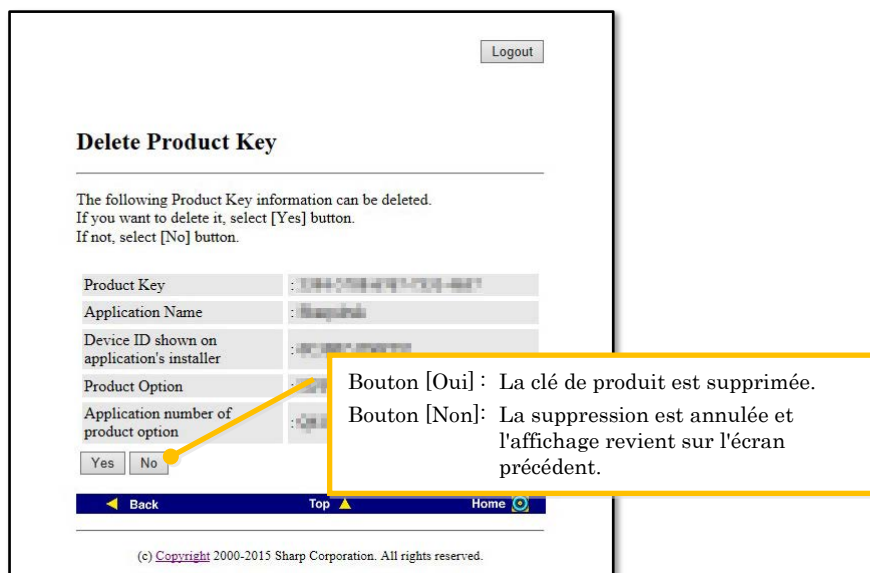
Logout

Delete Product Key

The following Product Key information can be deleted.
If you want to delete it, select [Yes] button.
If not, select [No] button.

| | |
|---|---|
| Product Key | : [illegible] |
| Application Name | : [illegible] |
| Device ID shown on application's installer | : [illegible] |
| Product Option | : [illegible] |
| Application number of product option | : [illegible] |

Yes No

Bouton [Oui] : La clé de produit est supprimée.
Bouton [Non]: La suppression est annulée et l'affichage revient sur l'écran précédent.

Back Top Home

(c) Copyright 2000-2015 Sharp Corporation. All rights reserved.